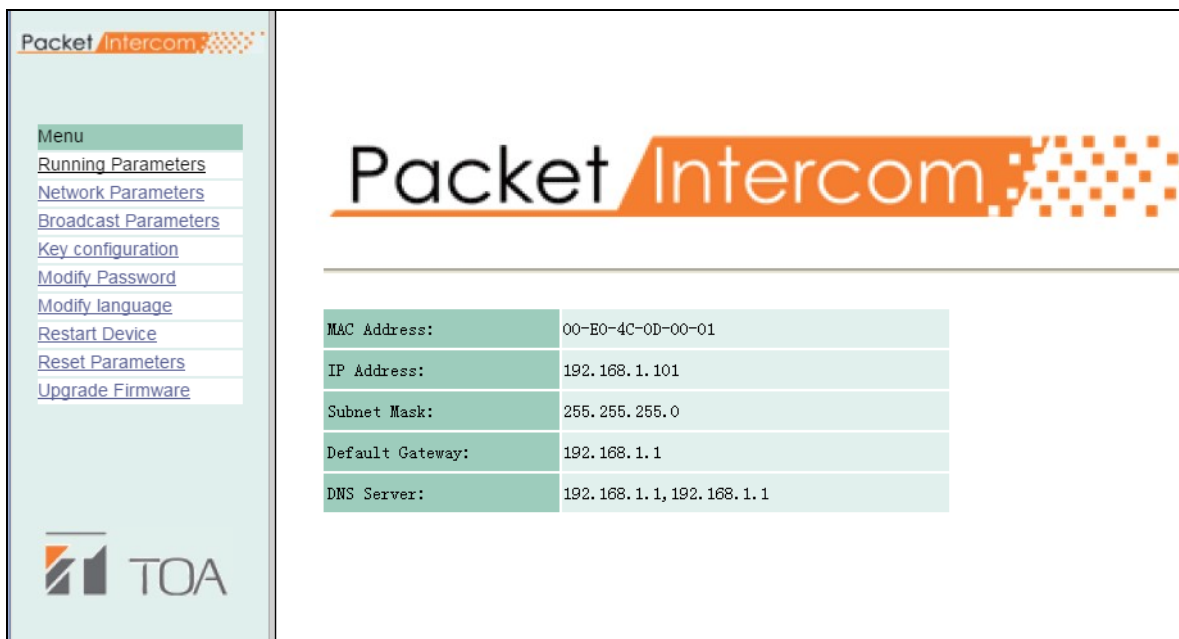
Packet Intercom

Menu
Running Parameters
Network Parameters
Broadcast Parameters
Key configuration
Modify Password
Modify language
Restart Device
Reset Parameters
Upgrade Firmware

TOA

Packet Intercom

| MAC Address: | 00-E0-4C-0D-00-01 |
|---|---|
| IP Address: | 192.168.1.101 |
| Subnet Mask: | 255.255.255.0 |
| Default Gateway: | 192.168.1.1 |
| DNS Server: | 192.168.1.1,192.168.1.1 |